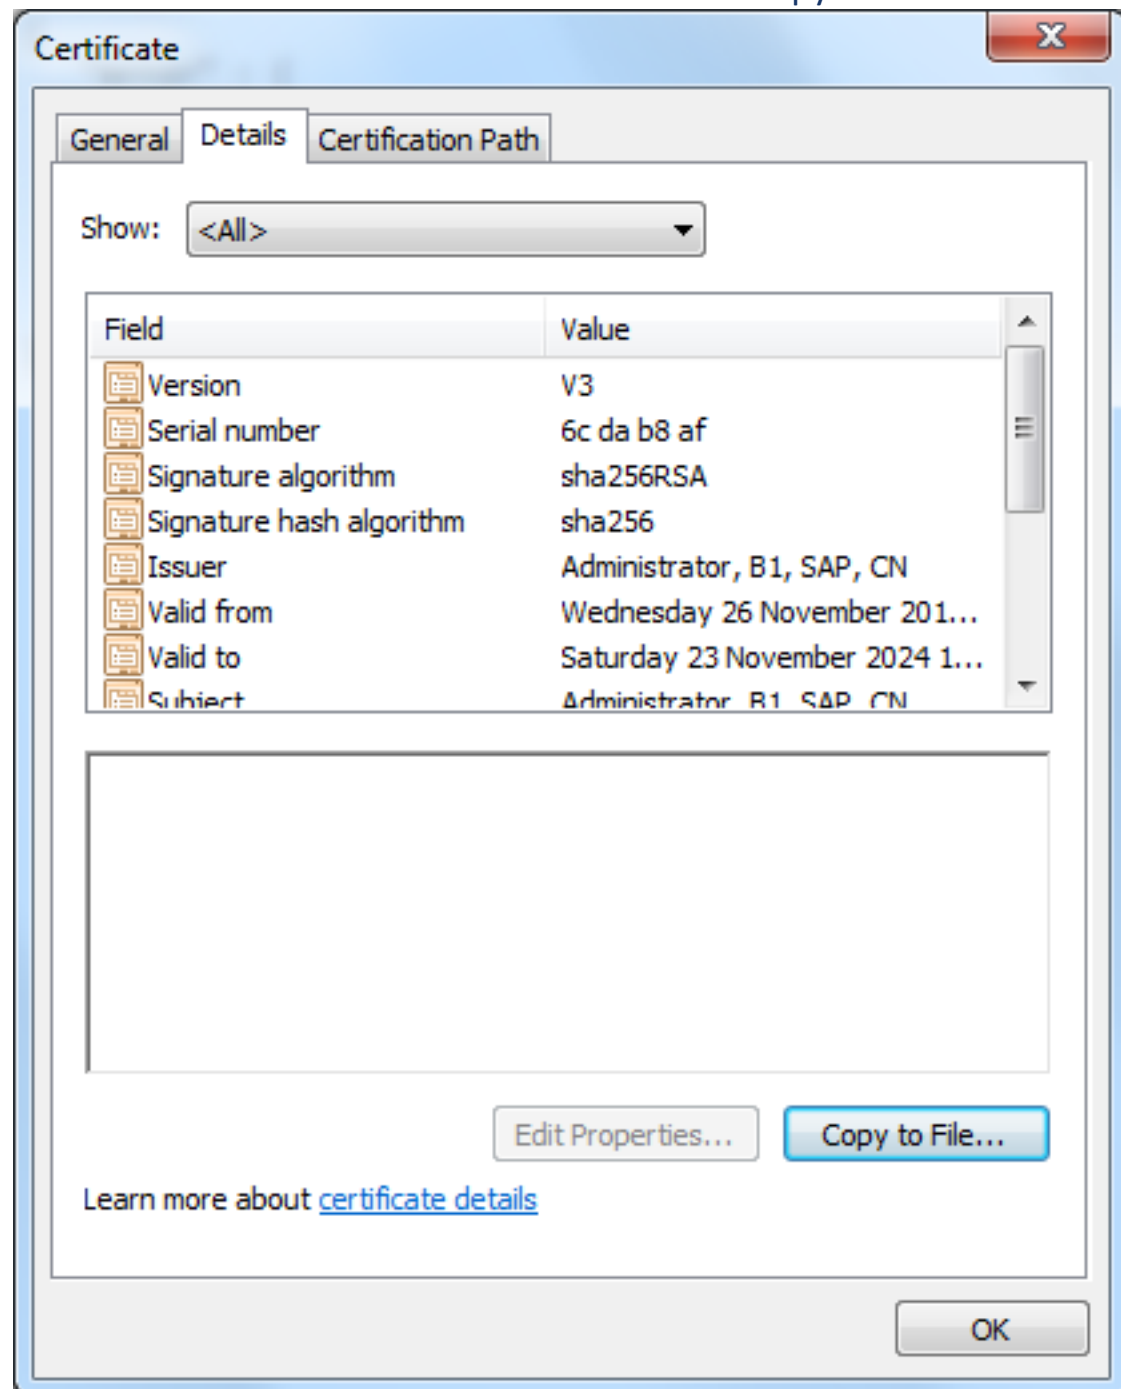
Certificate

General | Details | Certification Path

Show: <All>

| Field | Value |
|---|---|
| Version | V3 |
| Serial number | 6c da b8 af |
| Signature algorithm | sha256RSA |
| Signature hash algorithm | sha256 |
| Issuer | Administrator, B1, SAP, CN |
| Valid from | Wednesday 26 November 201... |
| Valid to | Saturday 23 November 2024 1... |
| Subject | Administrator, B1, SAP, CN |

Edit Properties... Copy to File...

Learn more about certificate details

OK